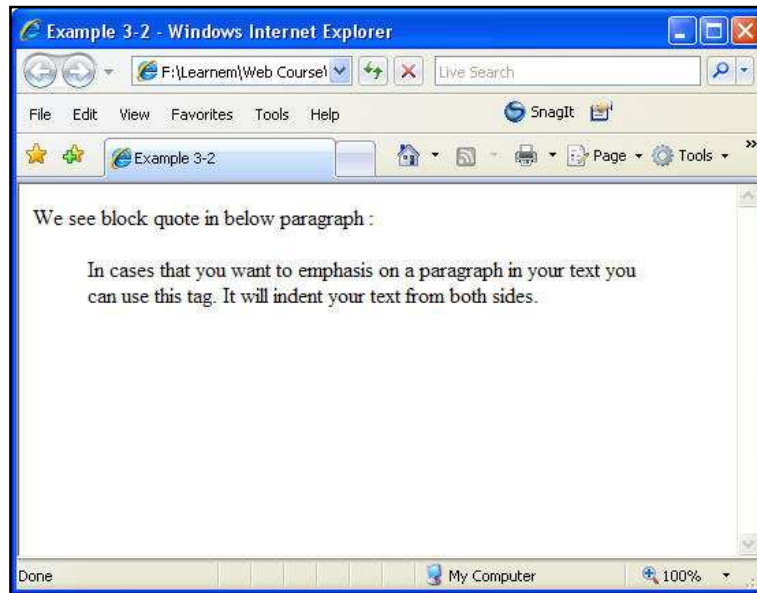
Example 3-2 - Windows Internet Explorer

F:\Learnem\Web Course\

Live Search

File Edit View Favorites Tools Help

SnagIt

Example 3-2

Page ▾ Tools ▾

We see block quote in below paragraph :

In cases that you want to emphasis on a paragraph in your text you can use this tag. It will indent your text from both sides.

Done

My Computer

100%